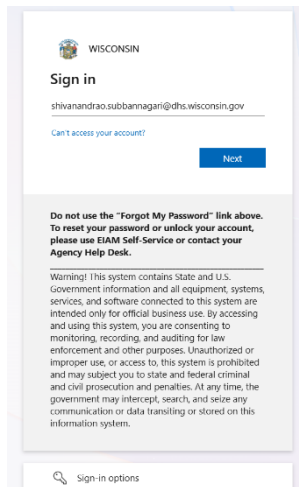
WISCONSIN

Sign in

shivanandrao.subbannagari@dhs.wisconsin.gov

Can't access your account?

Next

Do not use the "Forgot My Password" link above. To reset your password or unlock your account, please use EIAM Self-Service or contact your Agency Help Desk.

Warning! This system contains State and U.S. Government information and all equipment, systems, services, and software connected to this system are intended only for official business use. By accessing and using this system, you are consenting to monitoring, recording, and auditing for law enforcement and other purposes. Unauthorized or improper use, or access to, this system is prohibited and may subject you to state and federal criminal and civil prosecution and penalties. At any time, the government may intercept, search, and seize any communication or data transiting or stored on this information system.

Sign-in options